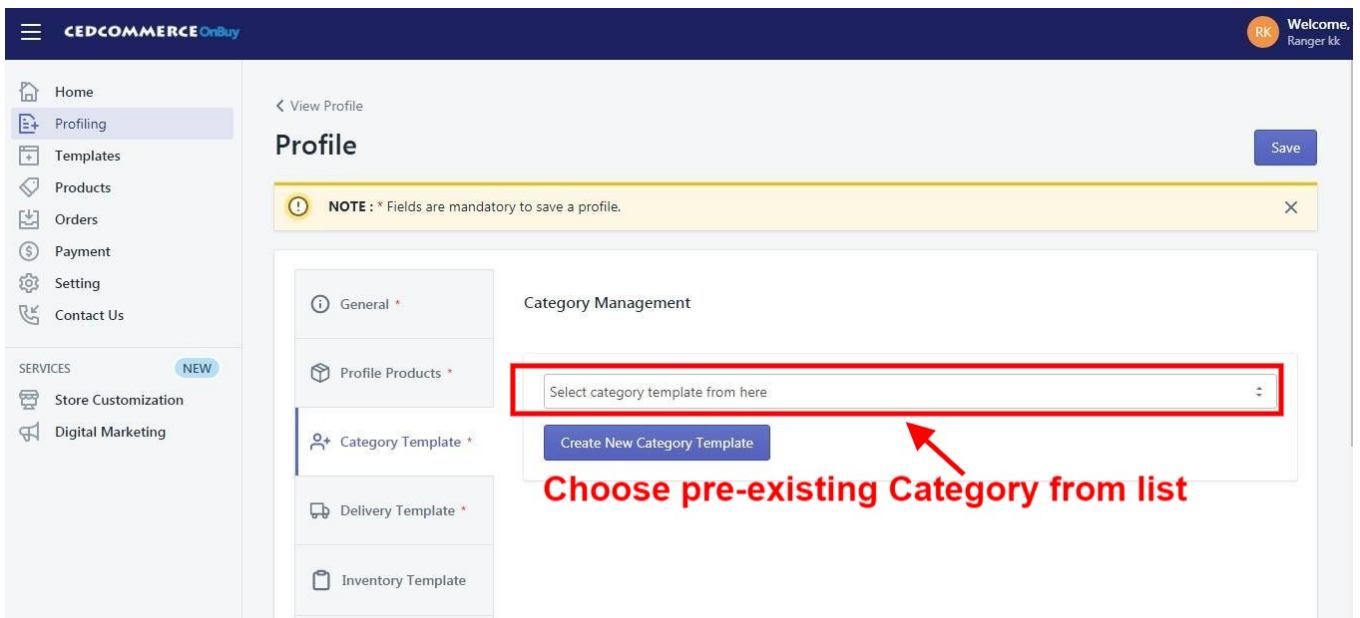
CEDCOMMERCE OnBuy

RK Welcome, Ranger kk

Home
Profiling
Templates
Products
Orders
Payment
Setting
Contact Us

SERVICES NEW
Store Customization
Digital Marketing

< View Profile

Profile

Save

NOTE : * Fields are mandatory to save a profile.

×

General *
Profile Products *
Category Template *
Delivery Template *
Inventory Template

Category Management

Select category template from here

Create New Category Template

Choose pre-existing Category from list